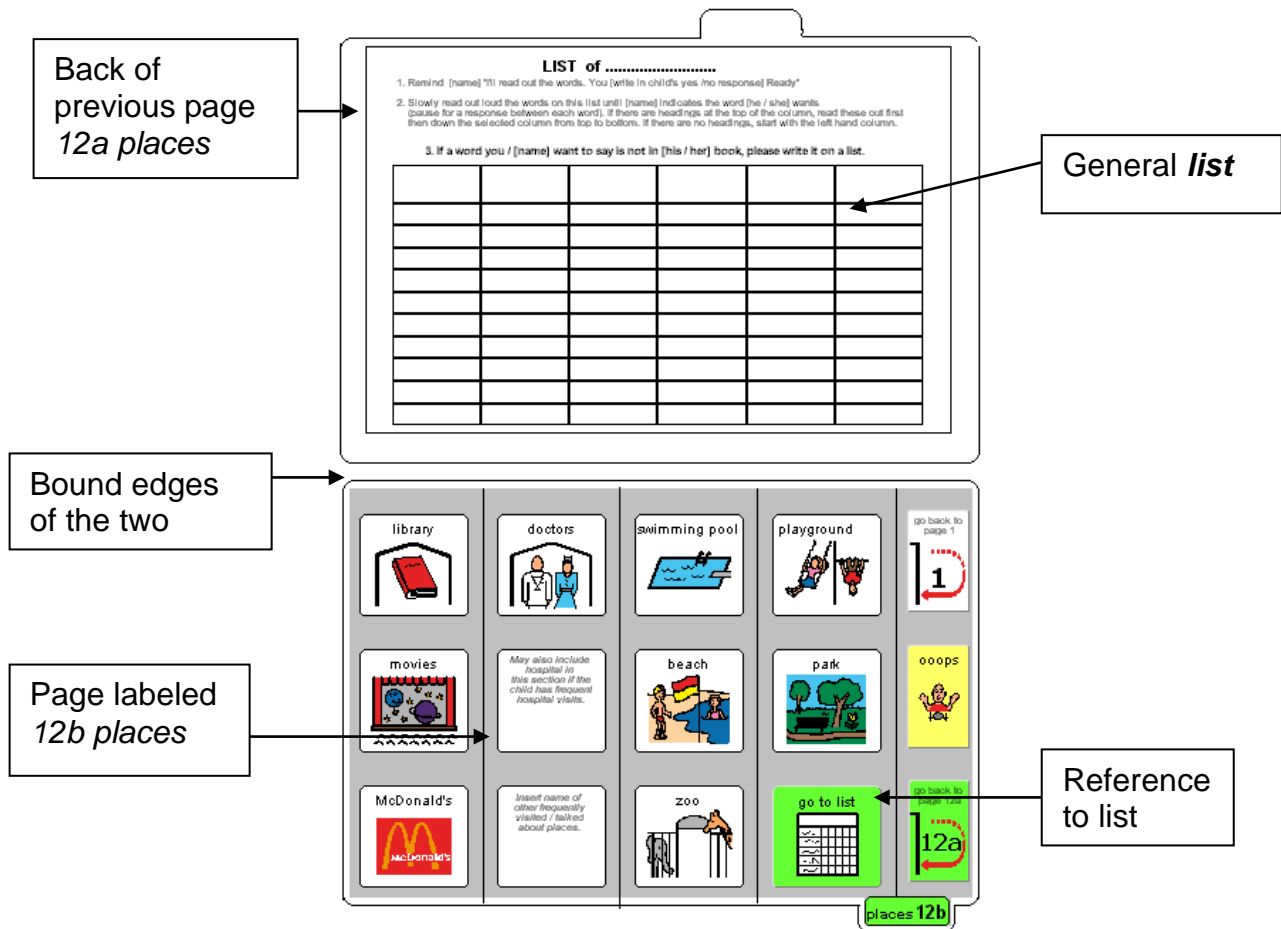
Back of previous page *12a places*

LIST of ..........................

1. Remind [name] "I'll read out the words. You [write in child's yes /no response] Ready"

2. Slowly read out loud the words on this list until [name] indicates the word [he / she] wants (pause for a response between each word). If there are headings at the top of the column, read these out first then down the selected column from top to bottom. If there are no headings, start with the left hand column.

3. If a word you / [name] want to say is not in [his / her] book, please write it on a list.

General ***list***

Bound edges of the two

library

doctors

swimming pool

playground

go back to page 1

1

movies

May also include hospital in this section if the child has frequent hospital visits.

beach

park

ooops

Page labeled *12b places*

McDonald's

McDonald's

Insert name of other frequently visited / talked about places.

zoo

go to list

go back to page 12a

12a

Reference to list

places 12b